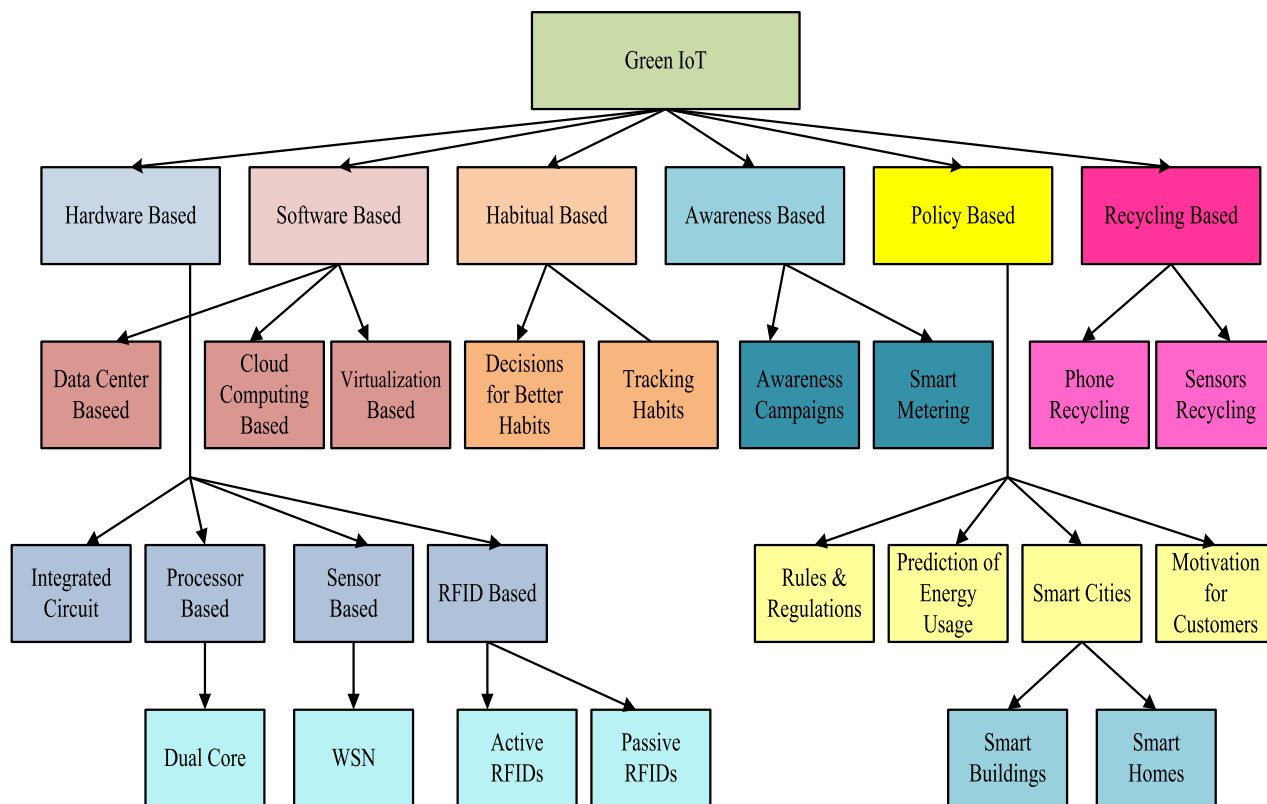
Green IoT

Hardware Based

Software Based

Habitual Based

Awareness Based

Policy Based

Recycling Based

Data Center Baseed

Cloud Computing Based

Virtualization Based

Decisions for Better Habits

Tracking Habits

Awareness Campaigns

Smart Metering

Phone Recycling

Sensors Recycling

Integrated Circuit

Processor Based

Sensor Based

RFID Based

Rules & Regulations

Prediction of Energy Usage

Smart Cities

Motivation for Customers

Dual Core

WSN

Active RFIDs

Passive RFIDs

Smart Buildings

Smart Homes